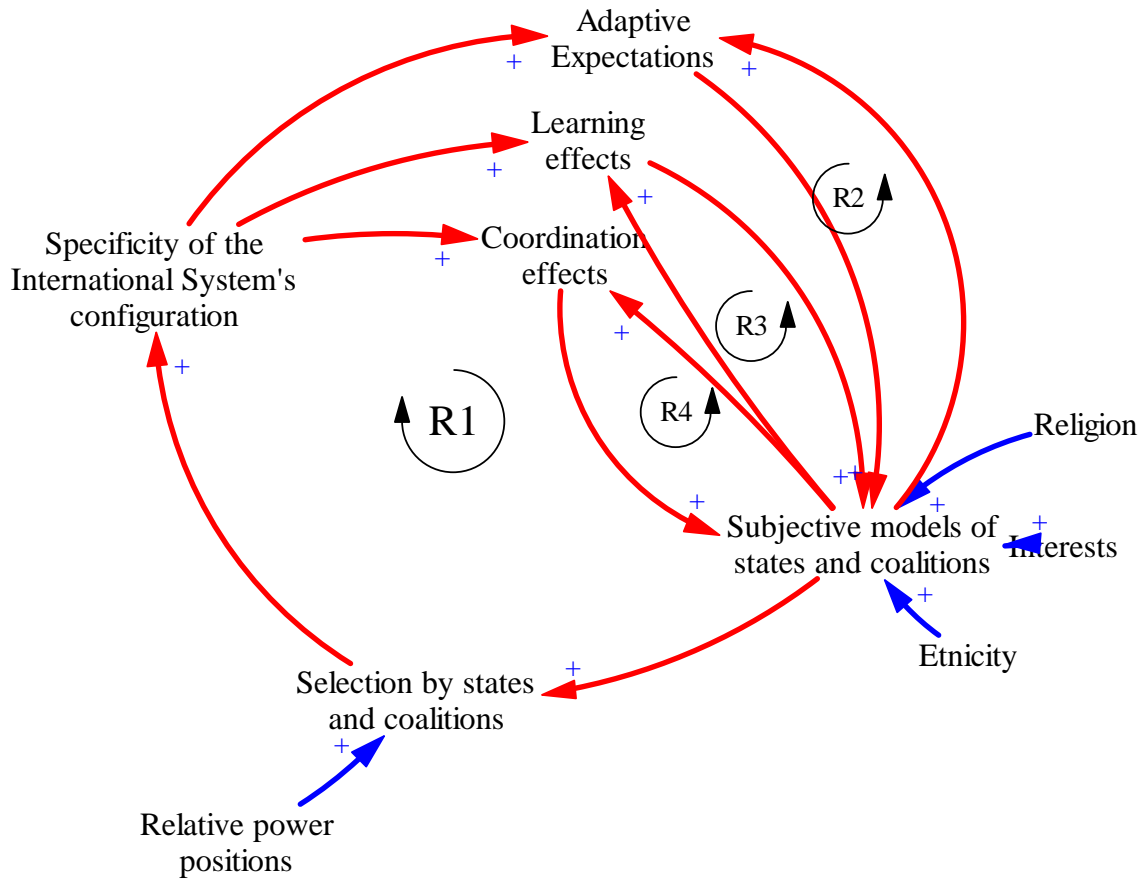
Adaptive Expectations

+

+

Learning effects

+

+

R2

Specificity of the International System's configuration

Coordination effects

+

R3

+

+

R1

R4

Religion

++

+

+

Subjective models of states and coalitions

+

Interests

+

Etnicity

+

Selection by states and coalitions

+

Relative power positions